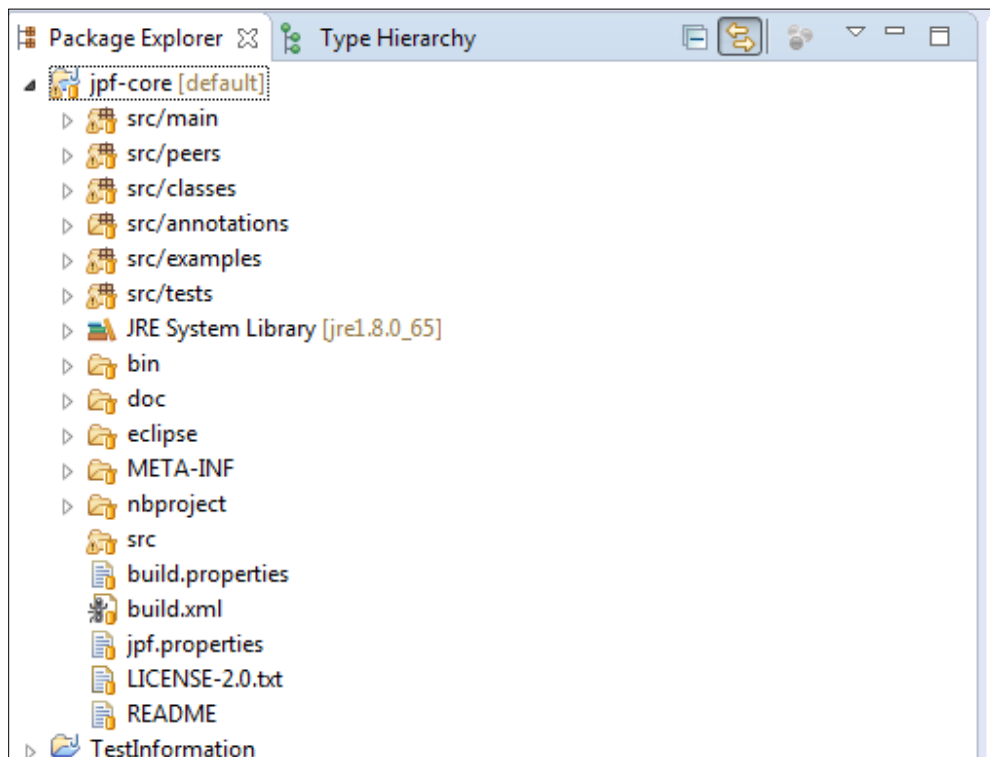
Package Explorer ☒ Type Hierarchy

jpf-core [default]
src/main
src/peers
src/classes
src/annotations
src/examples
src/tests
JRE System Library [jre1.8.0_65]
bin
doc
eclipse
META-INF
nbproject
src
build.properties
build.xml
jpf.properties
LICENSE-2.0.txt
README
TestInformation